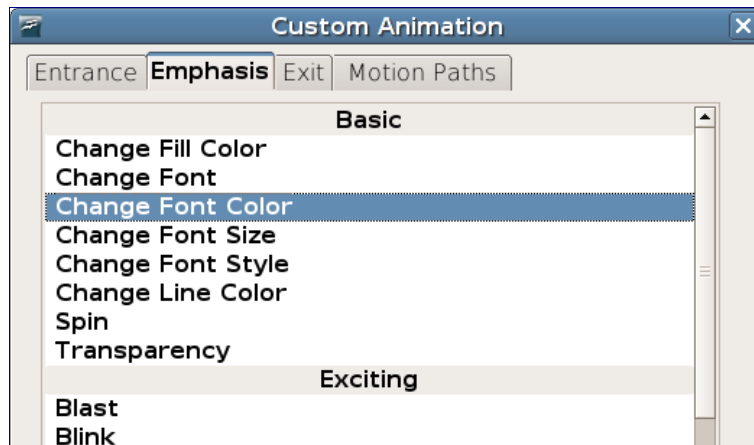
Custom Animation

Entrance Emphasis Exit Motion Paths

Basic
Change Fill Color
Change Font
Change Font Color
Change Font Size
Change Font Style
Change Line Color
Spin
Transparency
Exciting
Blast
Blink